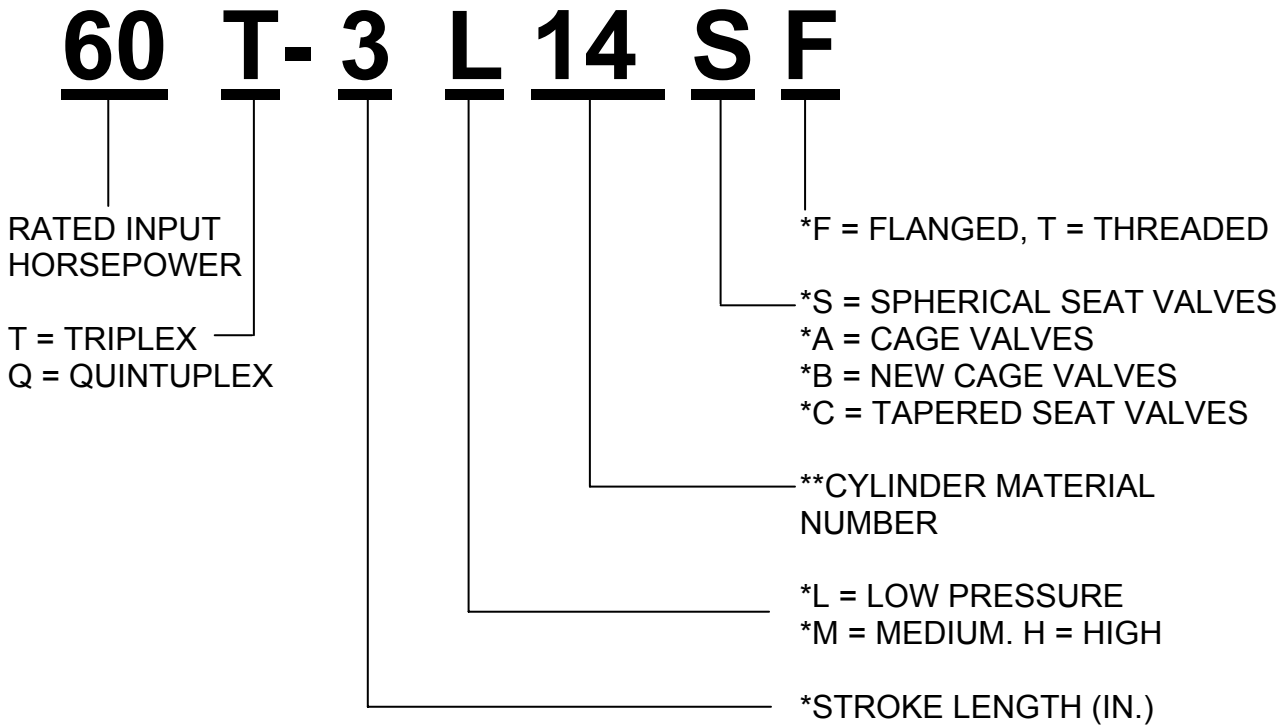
60 T- 3 L 14 S F

RATED INPUT HORSEPOWER

T = TRIPLEX
Q = QUINTUPLEX

*F = FLANGED, T = THREADED

*S = SPHERICAL SEAT VALVES
*A = CAGE VALVES
*B = NEW CAGE VALVES
*C = TAPERED SEAT VALVES

**CYLINDER MATERIAL NUMBER

*L = LOW PRESSURE
*M = MEDIUM. H = HIGH

*STROKE LENGTH (IN.)